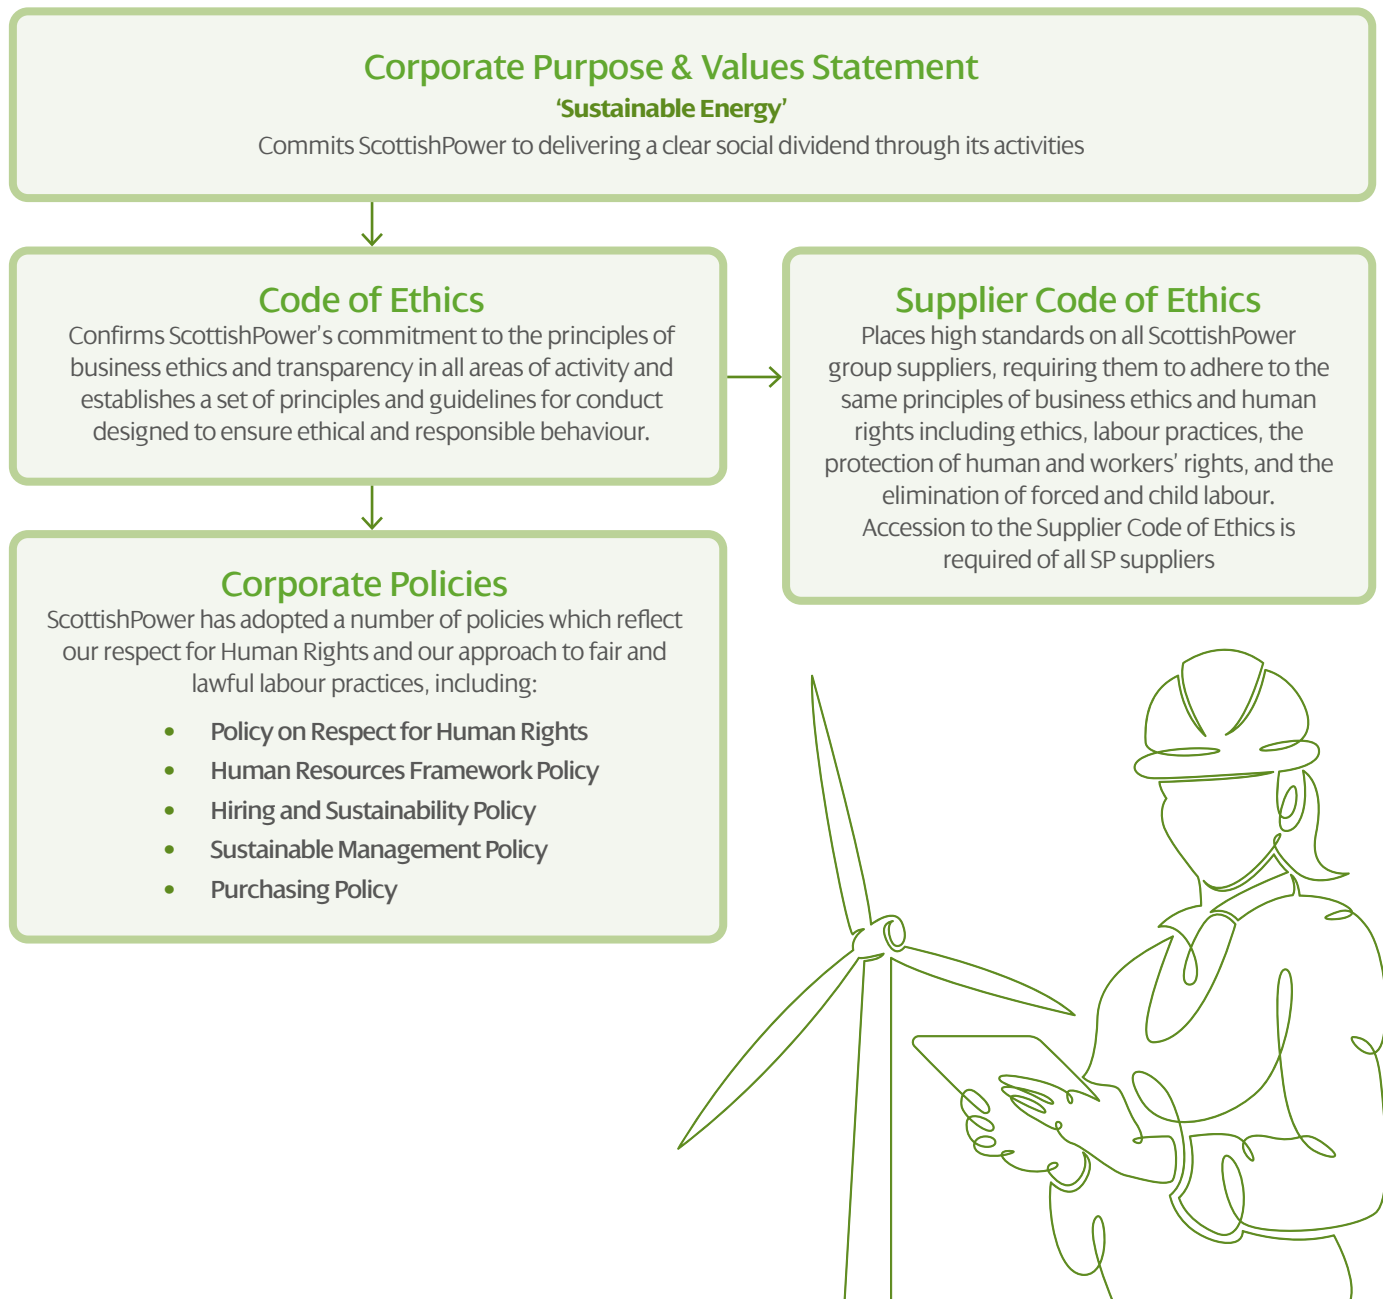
Corporate Purpose & Values Statement
'Sustainable Energy'
Commits ScottishPower to delivering a clear social dividend through its activities

Code of Ethics
Confirms ScottishPower's commitment to the principles of business ethics and transparency in all areas of activity and establishes a set of principles and guidelines for conduct designed to ensure ethical and responsible behaviour.

Supplier Code of Ethics
Places high standards on all ScottishPower group suppliers, requiring them to adhere to the same principles of business ethics and human rights including ethics, labour practices, the protection of human and workers' rights, and the elimination of forced and child labour.
Accession to the Supplier Code of Ethics is required of all SP suppliers

Corporate Policies
ScottishPower has adopted a number of policies which reflect our respect for Human Rights and our approach to fair and lawful labour practices, including:

- Policy on Respect for Human Rights
- Human Resources Framework Policy
- Hiring and Sustainability Policy
- Sustainable Management Policy
- Purchasing Policy